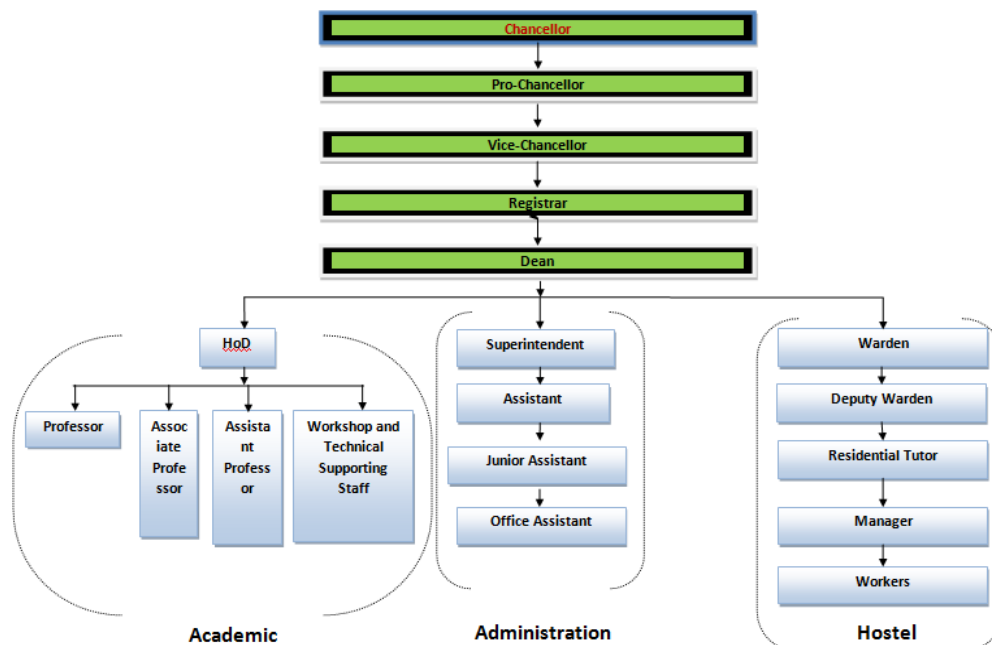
Chancellor

Pro-Chancellor

Vice-Chancellor

Registrar

Dean

HoD

Professor

Associate Professor

Assistant Professor

Workshop and Technical Supporting Staff

Academic

Superintendent

Assistant

Junior Assistant

Office Assistant

Administration

Warden

Deputy Warden

Residential Tutor

Manager

Workers

Hostel